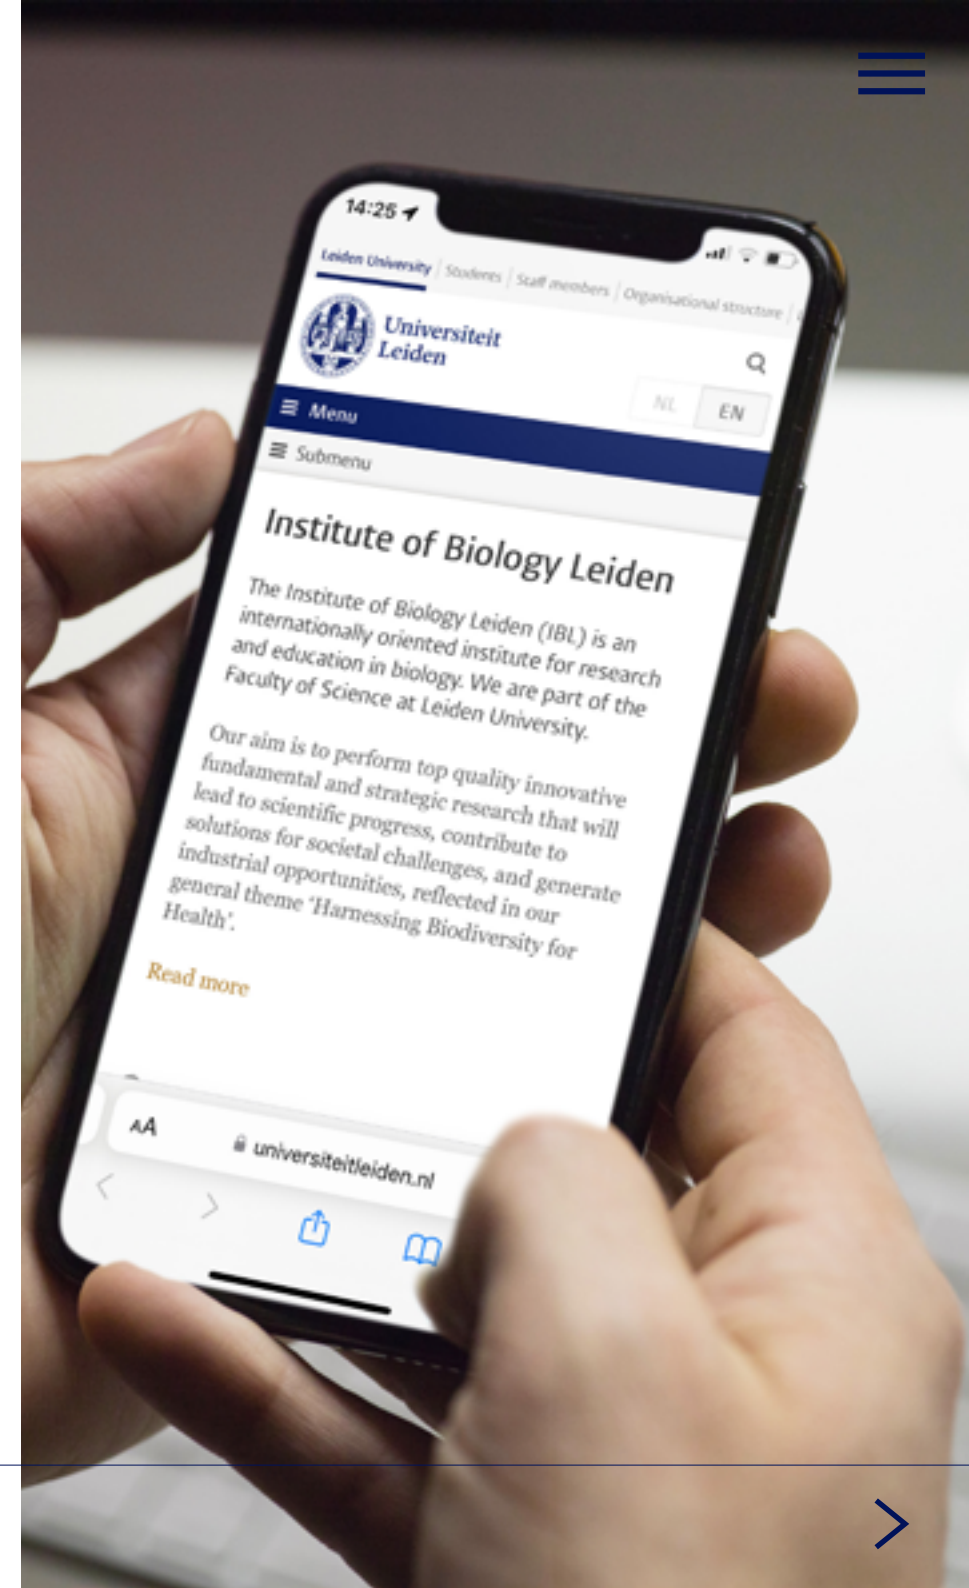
14:25

Leiden University | Students | Staff members | Organisational structure

Universiteit Leiden

NL EN

Menu

Submenu

Institute of Biology Leiden

The Institute of Biology Leiden (IBL) is an internationally oriented institute for research and education in biology. We are part of the Faculty of Science at Leiden University.

Our aim is to perform top quality innovative fundamental and strategic research that will lead to scientific progress, contribute to solutions for societal challenges, and generate industrial opportunities, reflected in our general theme 'Harnessing Biodiversity for Health'.

Read more

AA universiteitleiden.nl